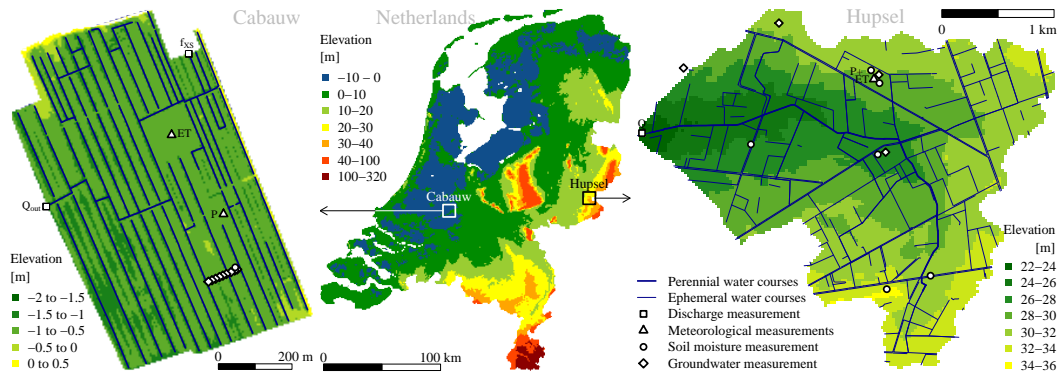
Cabauw

Netherlands

Hupsel

$f_{XS}$

ET

$Q_{out}$

P

Elevation
[m]
−2 to −1.5
−1.5 to −1
−1 to −0.5
−0.5 to 0
0 to 0.5

0 200 m

Elevation
[m]
−10 – 0
0–10
10–20
20–30
30–40
40–100
100–320

Cabauw

Hupsel

0 100 km

0 1 km

P
ET

Q

Perennial water courses
Ephemeral water courses
Discharge measurement
Meteorological measurements
Soil moisture measurement
Groundwater measurement

Elevation
[m]
22–24
24–26
26–28
28–30
30–32
32–34
34–36